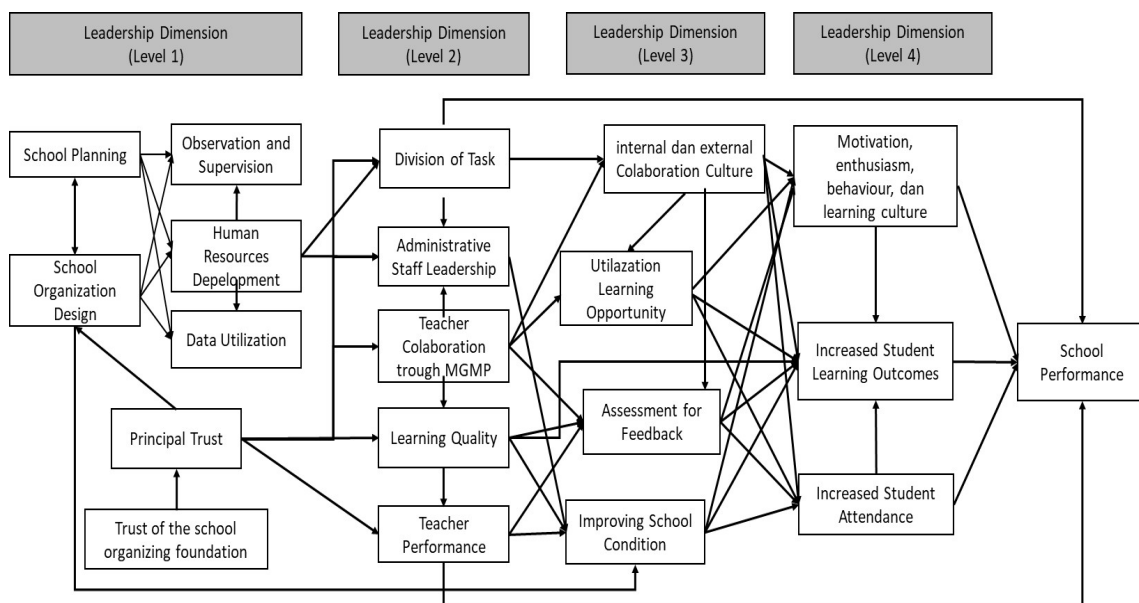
Leadership Dimension (Level 1)

Leadership Dimension (Level 2)

Leadership Dimension (Level 3)

Leadership Dimension (Level 4)

School Planning

Observation and Supervision

Human Resources Depelopment

School Organization Design

Data Utilization

Principal Trust

Trust of the school organizing foundation

Division of Task

Administrative Staff Leadership

Teacher Colaboration trough MGMP

Learning Quality

Teacher Performance

internal dan external Colaboration Culture

Utilazation Learning Opportunity

Assessment for Feedback

Improving School Condition

Motivation, enthusiasm, behaviour, dan learning culture

Increased Student Learning Outcomes

Increased Student Attendance

School Performance